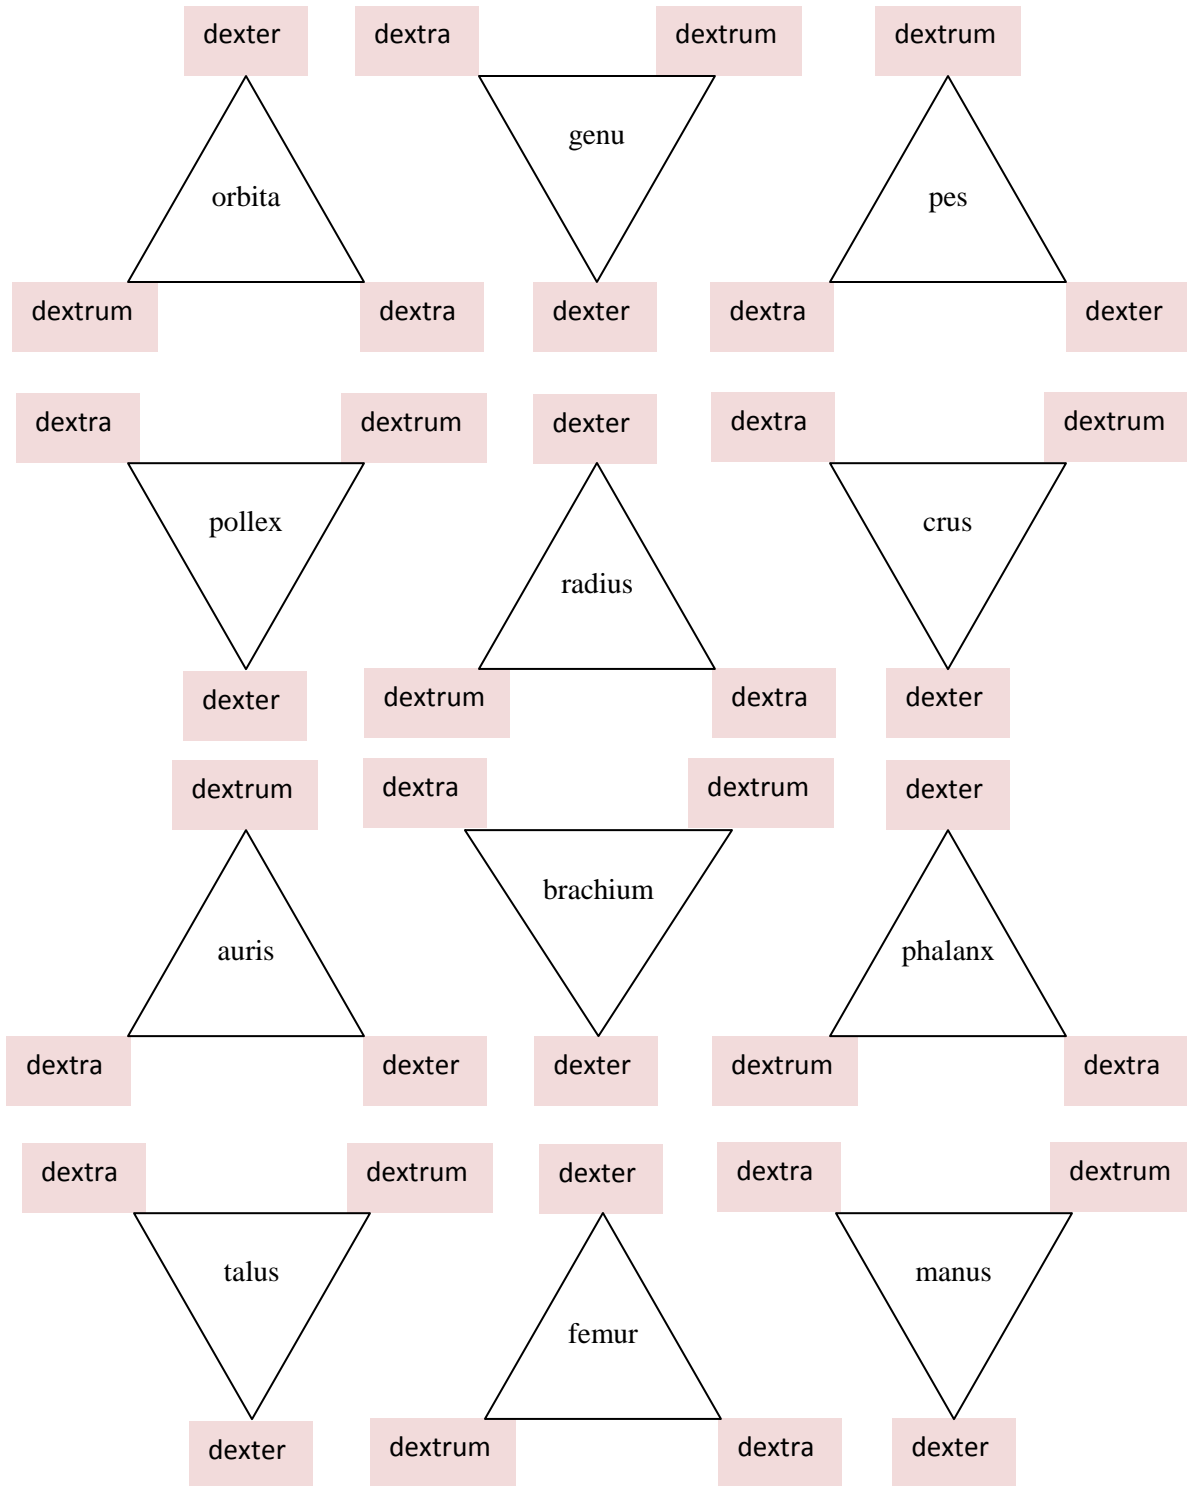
dexter
orbita
dextrum dextra

dextra dextrum
genu
dexter

dextrum
pes
dextra dexter

dextra dextrum
pollex
dexter

dexter
radius
dextrum dextra

dextra dextrum
crus
dexter

dextrum
auris
dextra dexter

dextra dextrum
brachium
dexter

dexter
phalanx
dextrum dextra

dextra dextrum
talus
dexter

dexter
femur
dextrum dextra

dextra dextrum
manus
dexter